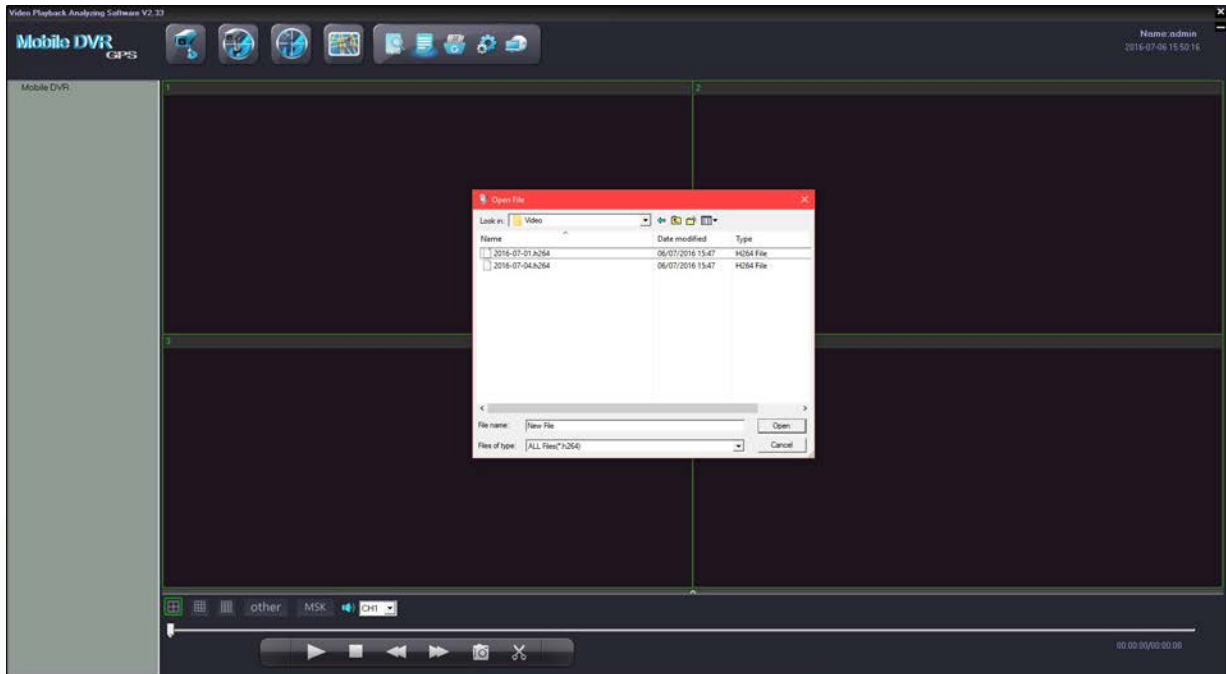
Video Playback Analyzing Software V2.33

Mobile DVR GPS

Name:admin
2016-07-06 15:50:16

Mobile DVR

1

2

3

Open File

Look in: Video

| Name | Date modified | Type |
|---|---|---|
| 2016-07-01.h264 | 06/07/2016 15:47 | H264 File |
| 2016-07-04.h264 | 06/07/2016 15:47 | H264 File |

File name: New File

Open

Files of type: ALL Files(*.h264)

Cancel

other MSK CH1

00:00:00/00:00:00